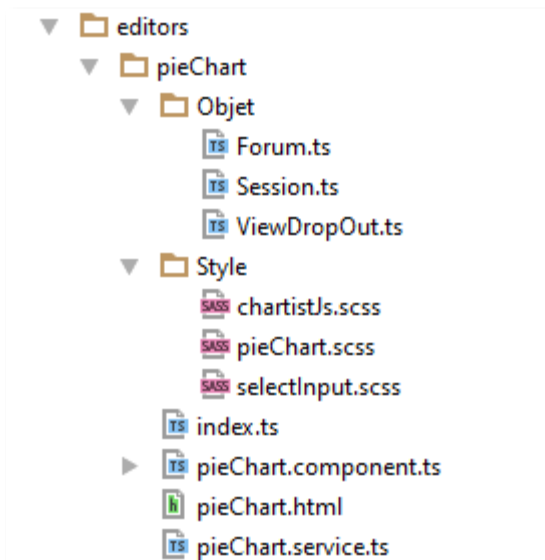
editors
pieChart
Objet
TS Forum.ts
TS Session.ts
TS ViewDropOut.ts
Style
SASS chartistJs.scss
SASS pieChart.scss
SASS selectInput.scss
TS index.ts
TS pieChart.component.ts
h pieChart.html
TS pieChart.service.ts